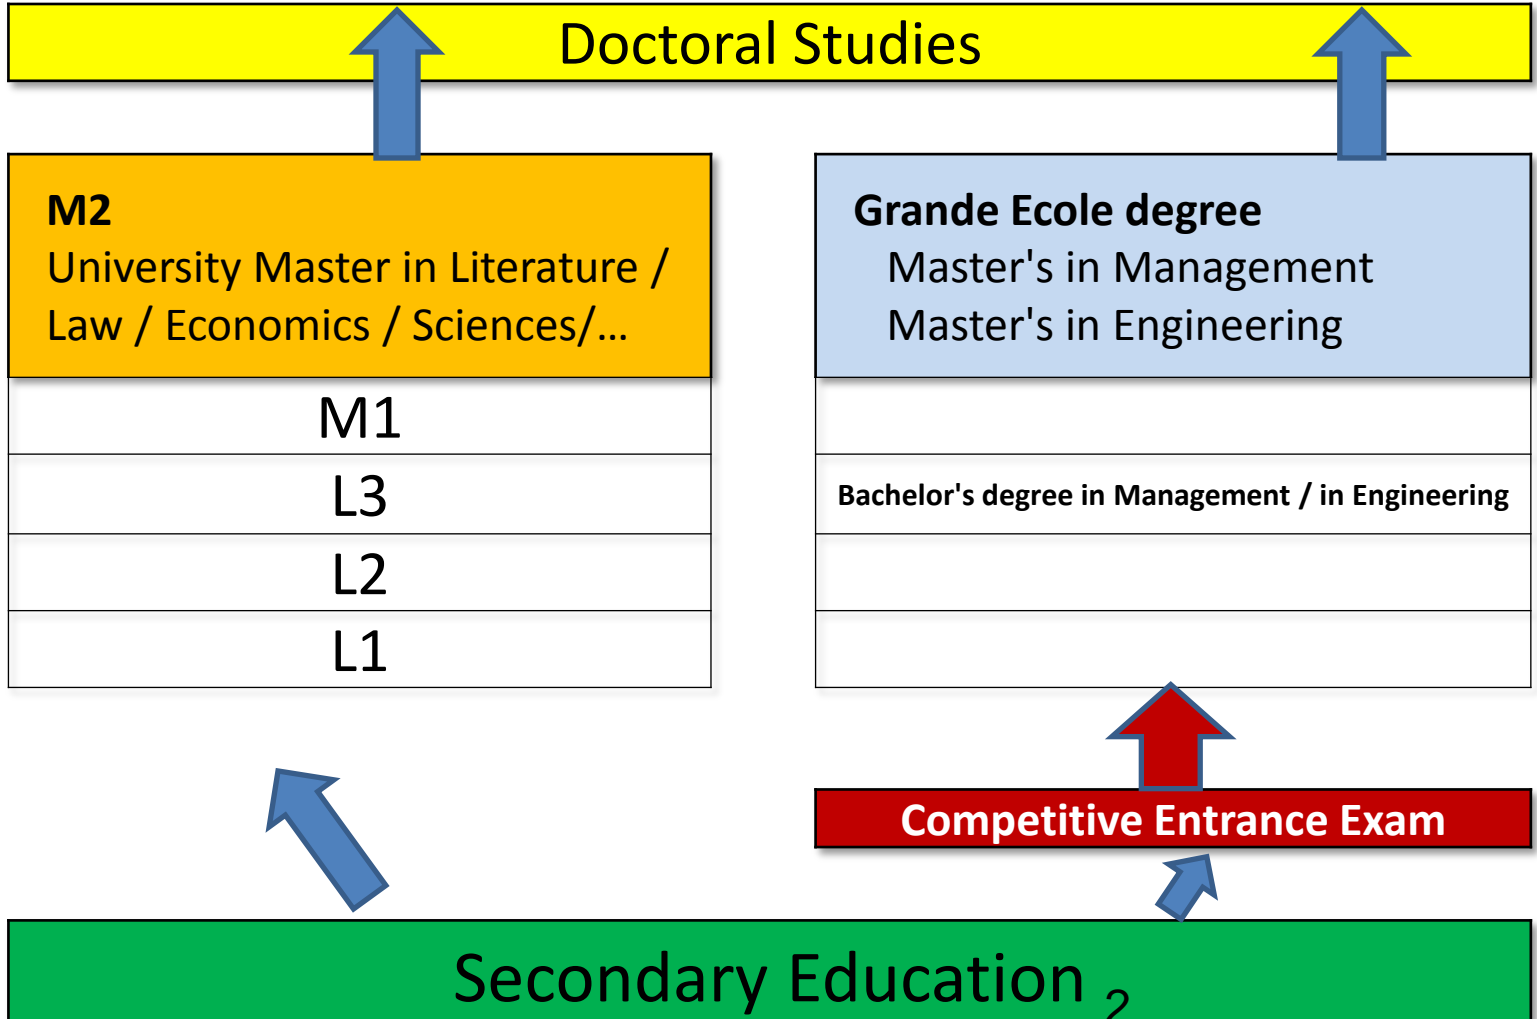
Doctoral Studies

M2
University Master in Literature / Law / Economics / Sciences/…

M1

L3

L2

L1

Grande Ecole degree
Master's in Management
Master's in Engineering

Bachelor's degree in Management / in Engineering

Competitive Entrance Exam

Secondary Education 2